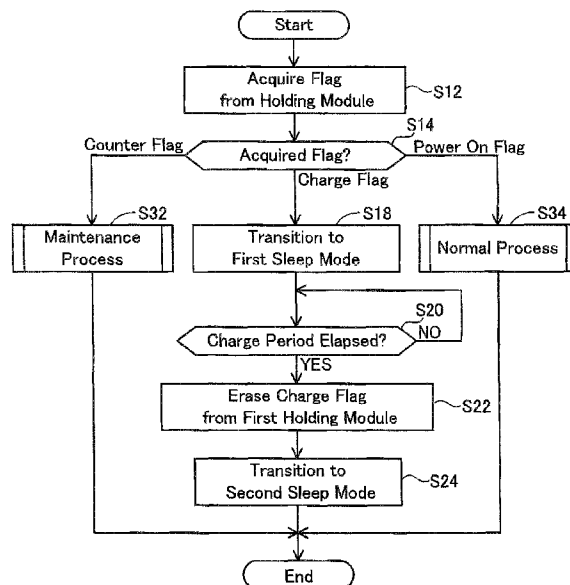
Start

Acquire Flag from Holding Module

S12

S14

Counter Flag

Acquired Flag?

Power On Flag

Charge Flag

S32

Maintenance Process

S18

Transition to First Sleep Mode

S34

Normal Process

S20

Charge Period Elapsed?

NO

YES

Erase Charge Flag from First Holding Module

S22

Transition to Second Sleep Mode

S24

End